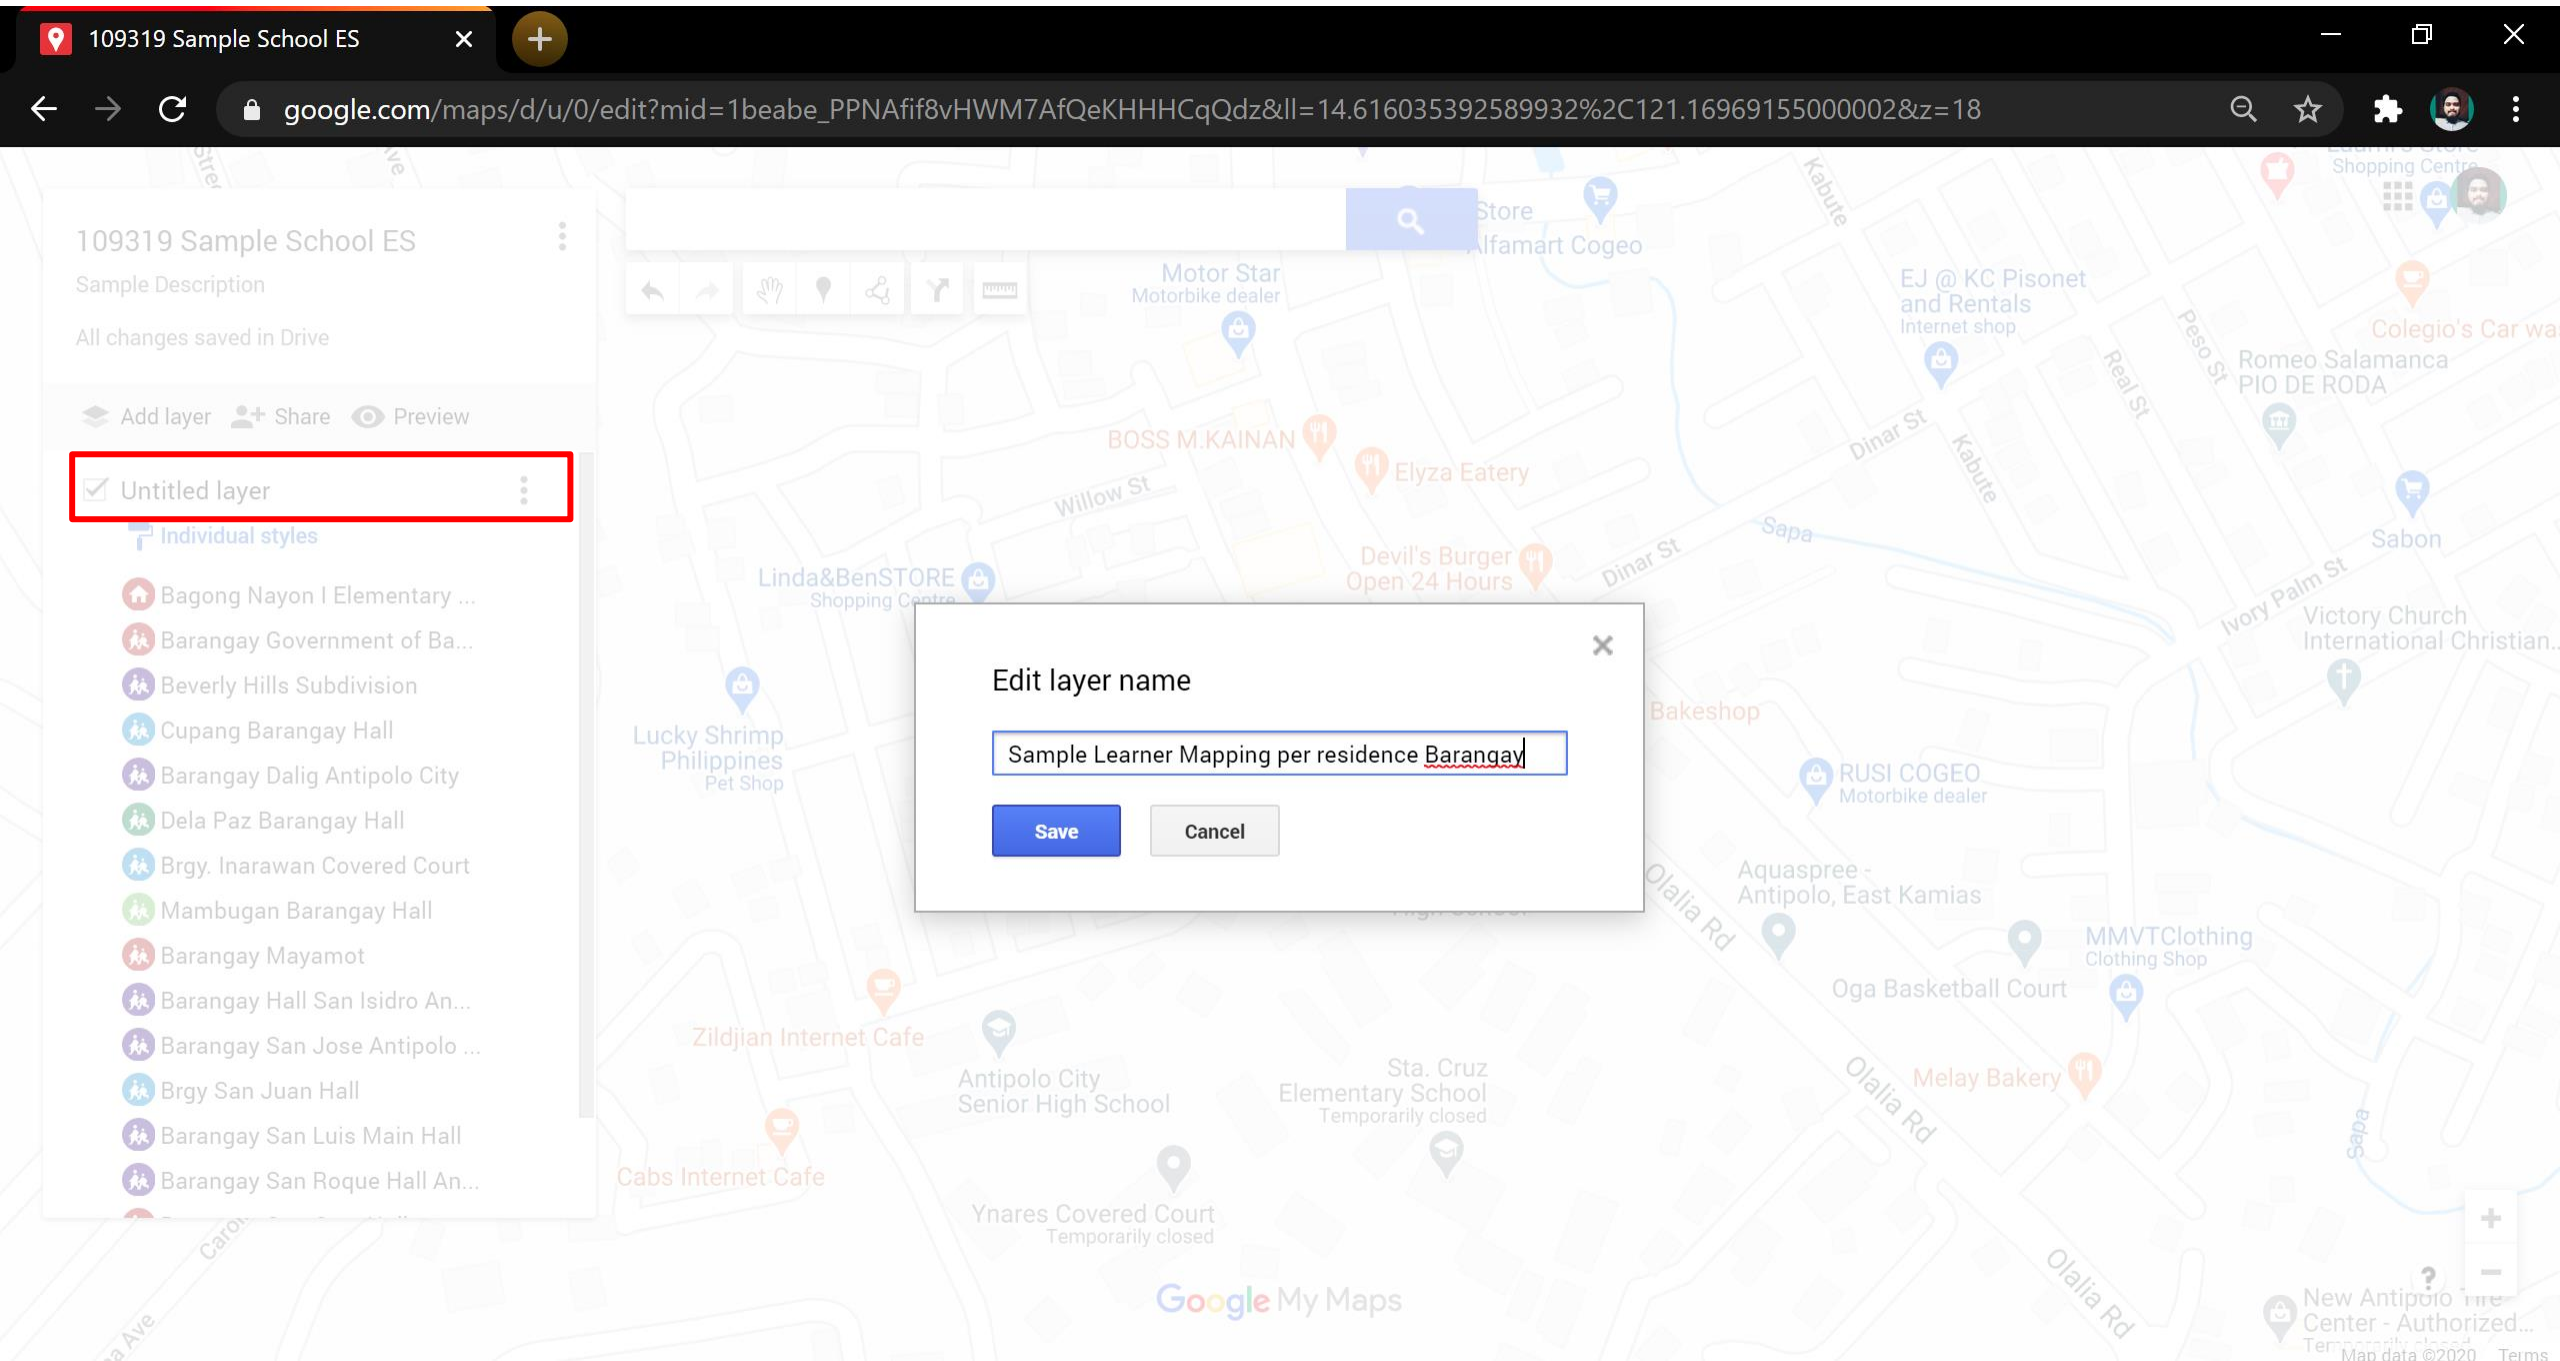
109319 Sample School ES

google.com/maps/d/u/0/edit?mid=1beabe_PPNAfif8vHWM7AfQeKHHHCqQdz&ll=14.616035392589932%2C121.16969155000002&z=18

109319 Sample School ES
Sample Description
All changes saved in Drive

Add layer Share Preview

Untitled layer
Individual styles

Bagong Nayon I Elementary ...
Barangay Government of Ba...
Beverly Hills Subdivision
Cupang Barangay Hall
Barangay Dalig Antipolo City
Dela Paz Barangay Hall
Brgy. Inarawan Covered Court
Mambugan Barangay Hall
Barangay Mayamot
Barangay Hall San Isidro An...
Barangay San Jose Antipolo ...
Brgy San Juan Hall
Barangay San Luis Main Hall
Barangay San Roque Hall An...

Edit layer name

Sample Learner Mapping per residence Barangay

Save Cancel

Store
Alfamart Cogeo
Motor Star
Motorbike dealer
EJ @ KC Pisonet and Rentals
Internet shop
Colegio's Car wa
Romeo Salamanca PIO DE RODA
BOSS M.KAINAN
Elyza Eatery
Willow St
Dinar St
Kabute
Sapa
Devil's Burger
Open 24 Hours
Linda&BenSTORE
Shopping Centre
Sabon
Ivory Palm St
Victory Church International Christian...
Lucky Shrimp Philippines
Pet Shop
Bakeshop
RUSI COGEO
Motorbike dealer
Aquaspree - Antipolo, East Kamias
Olalia Rd
MMVTClothing
Clothing Shop
Oga Basketball Court
Zildjian Internet Cafe
Antipolo City Senior High School
Sta. Cruz Elementary School
Temporarily closed
Melay Bakery
Cabs Internet Cafe
Ynares Covered Court
Temporarily closed
Google My Maps
Map data ©2020 Terms